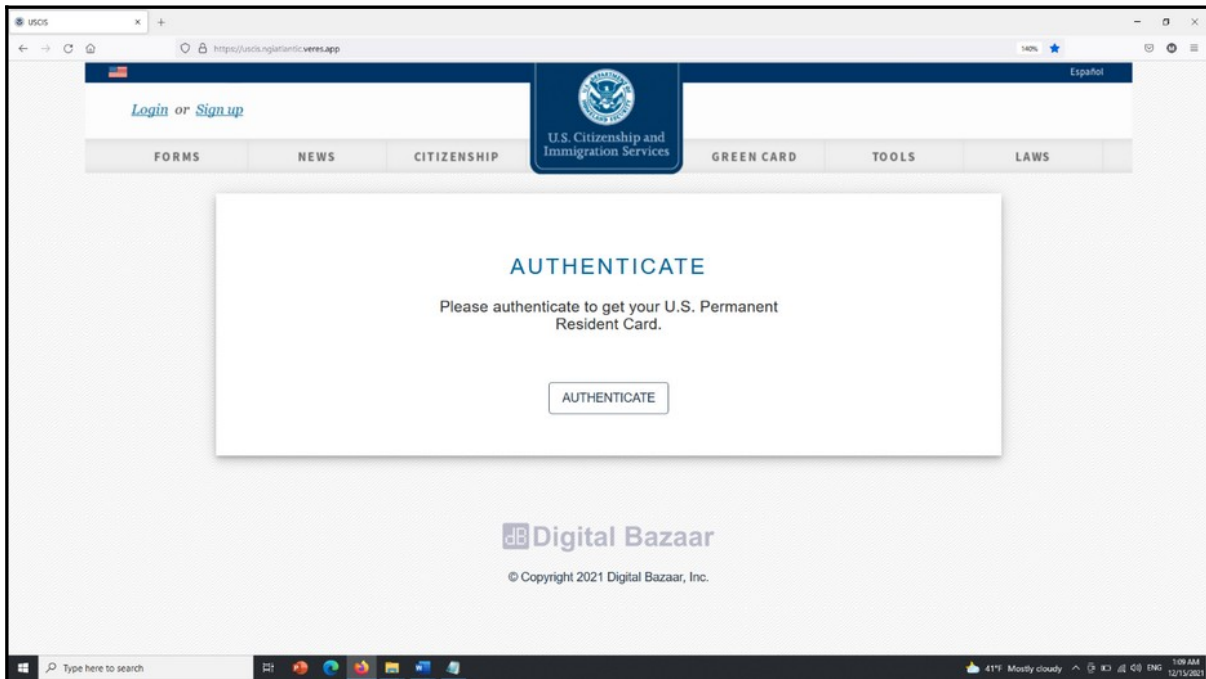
USCIS

https://uscis.ngiatlantic.veres.app

140%

Español

Login or Sign up

U.S. Citizenship and Immigration Services

FORMS NEWS CITIZENSHIP GREEN CARD TOOLS LAWS

AUTHENTICATE

Please authenticate to get your U.S. Permanent Resident Card.

AUTHENTICATE

dB Digital Bazaar

© Copyright 2021 Digital Bazaar, Inc.

Type here to search

41°F Mostly cloudy ENG 1:09 AM 12/15/2021